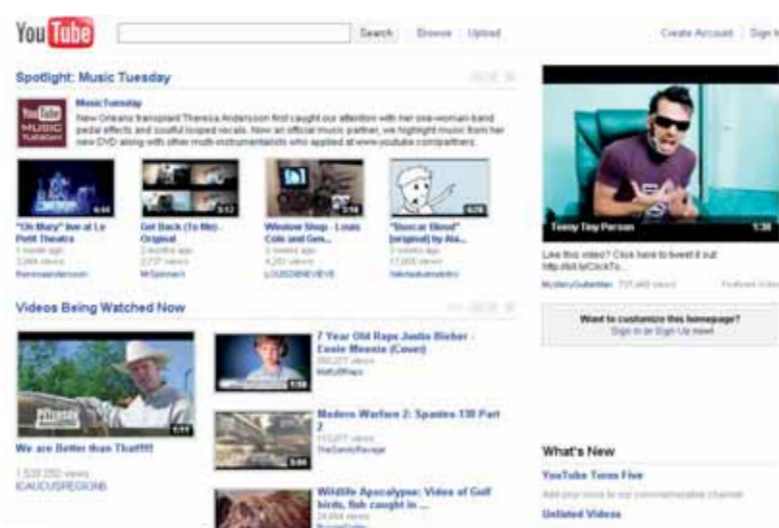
You Tube

Search Browse Upload

Create Account Sign In

Spotlight: Music Tuesday

YouTube MUSIC TUESDAY

Music Tuesday

New Orleans transplant Theresa Andersson first caught our attention with her one-woman-band pedal effects and soulful looped vocals. Now an official music partner, we highlight music from her new DVD along with other multi-instrumentalists who applied at www.youtube.com/partners.

6:44
"Oh Mary" live at Le Petit Theatre
1 month ago
3,846 views
theresaandersson

3:12
Get Back (To Me) - Original
2 months ago
2,737 views
MrSpinner

7:16
Window Shop - Louis Cole and Gen...
2 months ago
4,283 views
LOUISGENEVIEVE

4:28
"Soccer Blood" (original) by Ala...
2 months ago
17,008 views
fakefeaturedvideo

Teeny Tiny Person 1:38

Like this video? Click here to tweet it out http://bit.ly/ClickTo...
MysteryGuitarMan 737,460 views Featured Video

Videos Being Watched Now

5:11
We are Better than That!!!!
1,520,050 views
ICAUCUSREGION5

1:58
7 Year Old Raps Justin Bieber - Essie Meenie (Cover)
350,277 views
MattoRaps

5:00
Modern Warfare 2: Spastes 138 Part 2
113,077 views
TheSandyRavage

Wildlife Apocalypse: Video of Gulf birds, fish caught in ...
24,664 views

Want to customize this homepage?
Sign In or Sign Up now!

What's New

YouTube Turns Five
Add your voice to our commemorative channel

Unlisted Videos